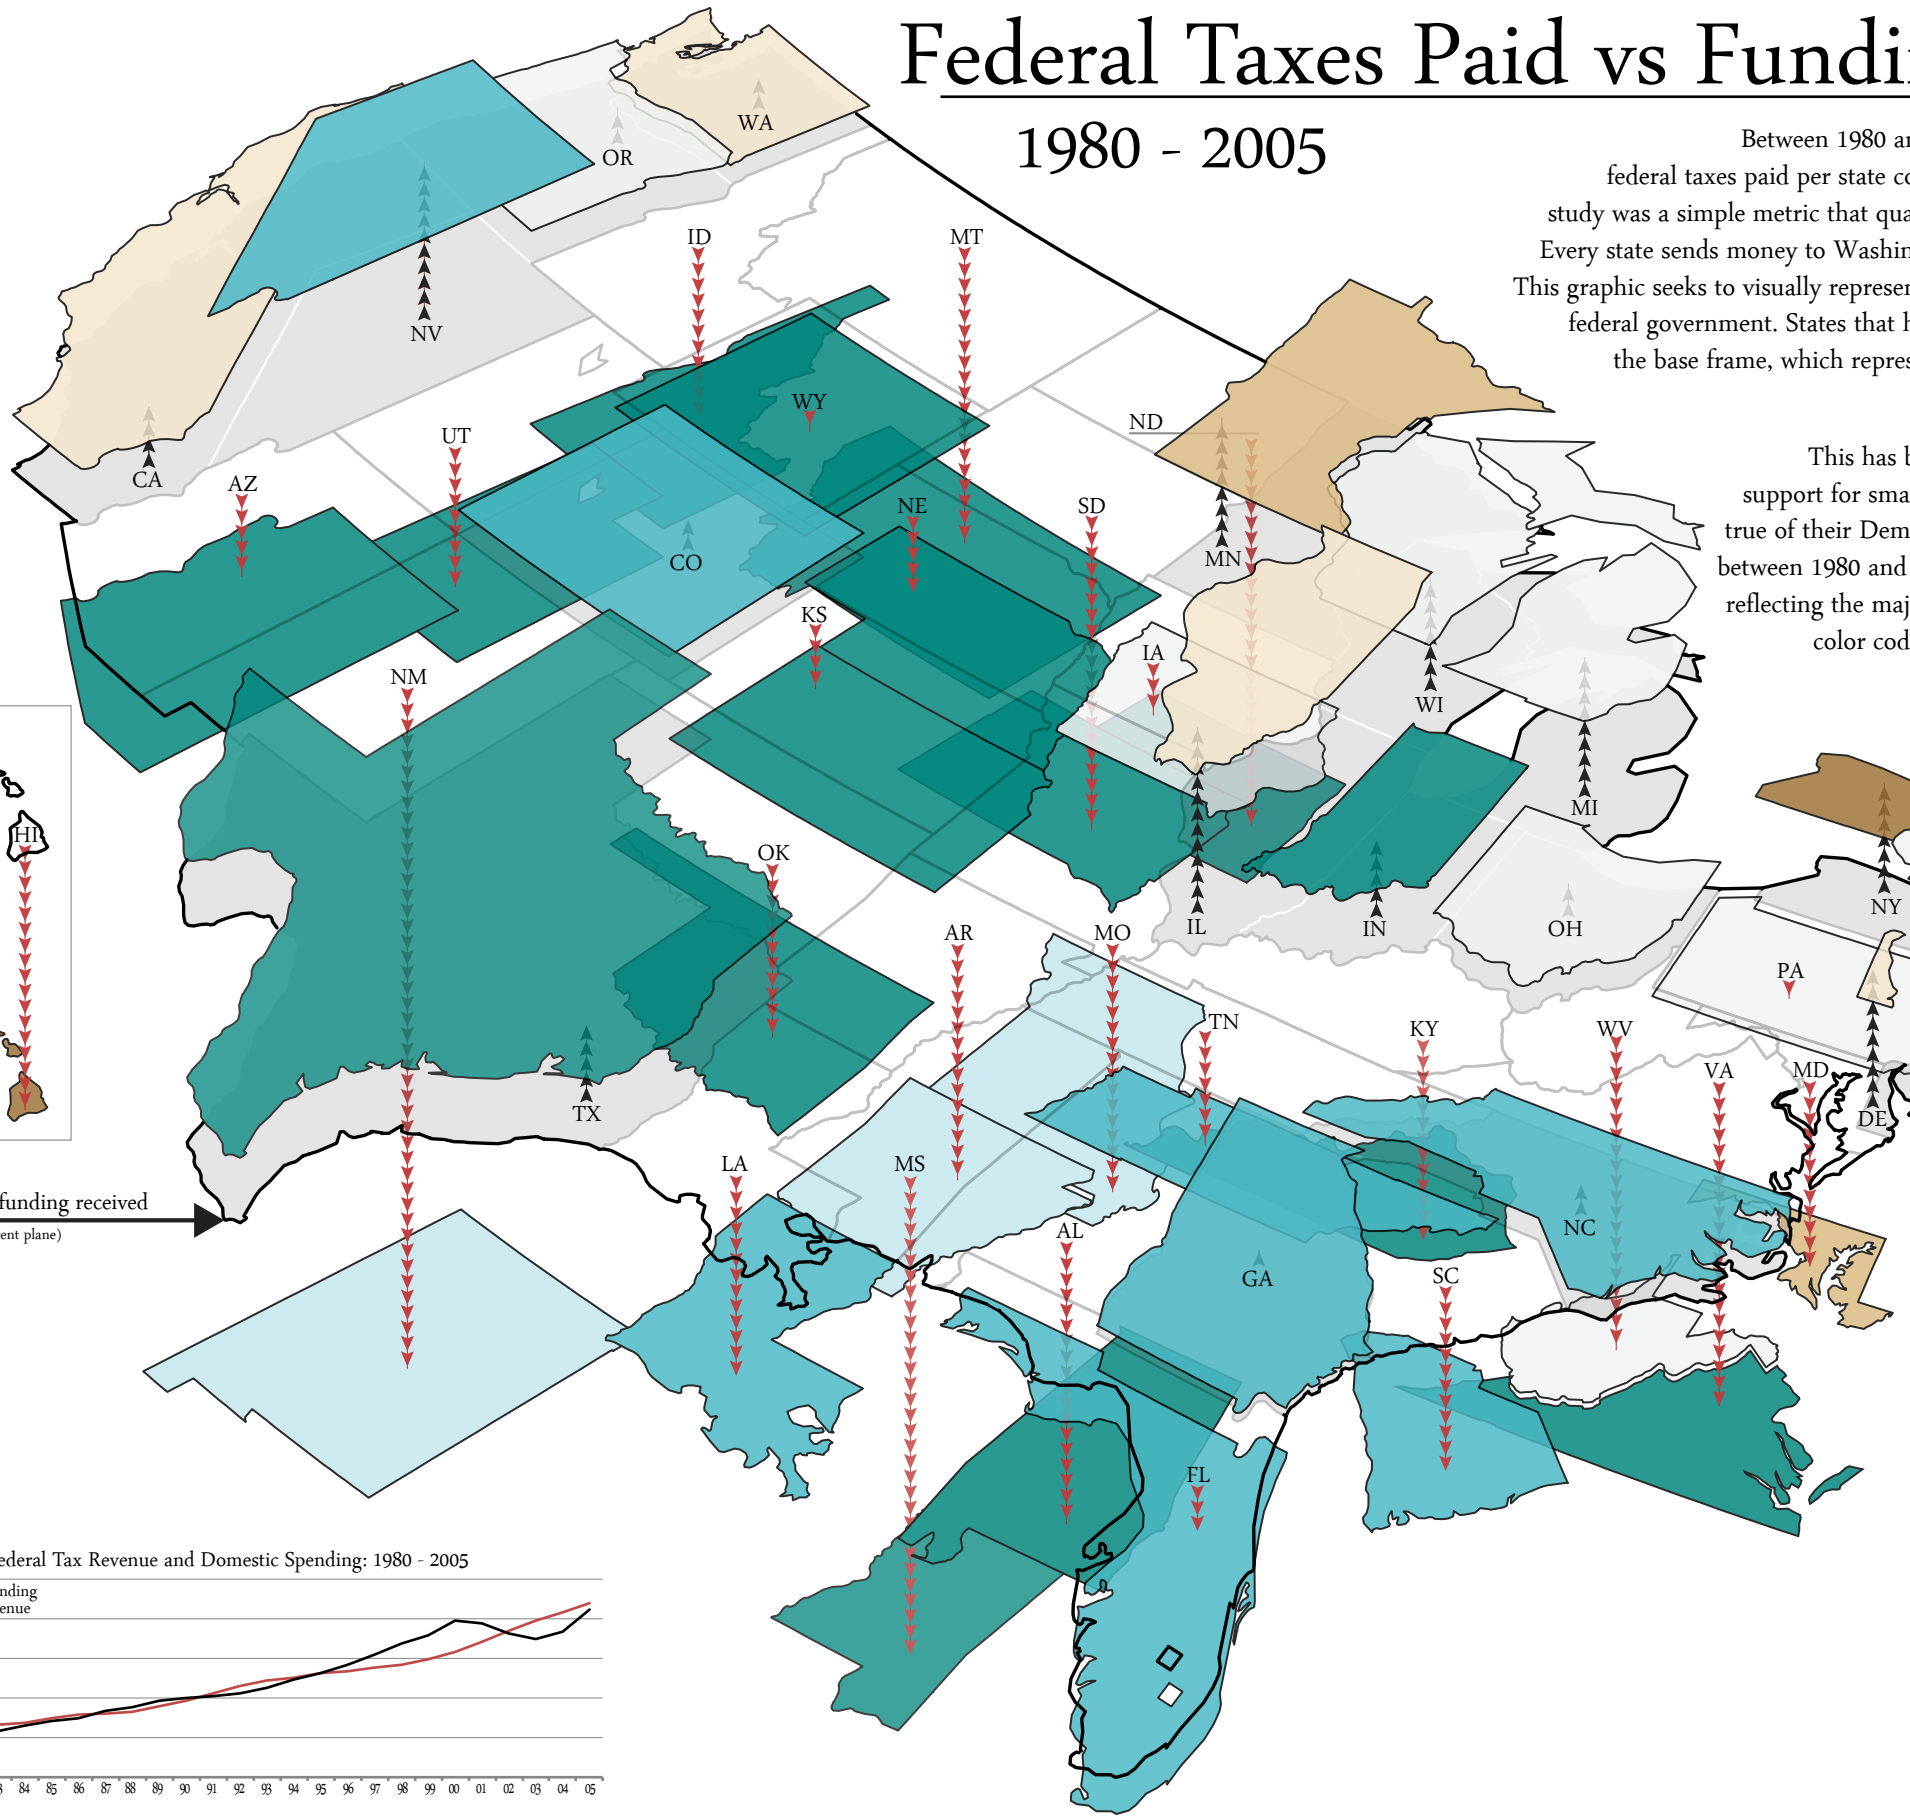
Federal Taxes Paid vs Fundi

1980 - 2005

Between 1980 ar
federal taxes paid per state co
study was a simple metric that qua
Every state sends money to Washin
This graphic seeks to visually represer
federal government. States that h
the base frame, which repres

This has b
support for sma
true of their Dem
between 1980 and
reflecting the maj
color cod

WA OR NV CA ID MT WY UT AZ CO NE ND SD MN KS NM IA WI MI IL IN OH NY PA OK AR MO TN KY WV VA MD DE TX LA MS AL GA SC NC FL HI

funding received
ent plane)

ederal Tax Revenue and Domestic Spending: 1980 - 2005
nding
enue

3 84 85 86 87 88 89 90 91 92 93 94 95 96 97 98 99 00 01 02 03 04 05